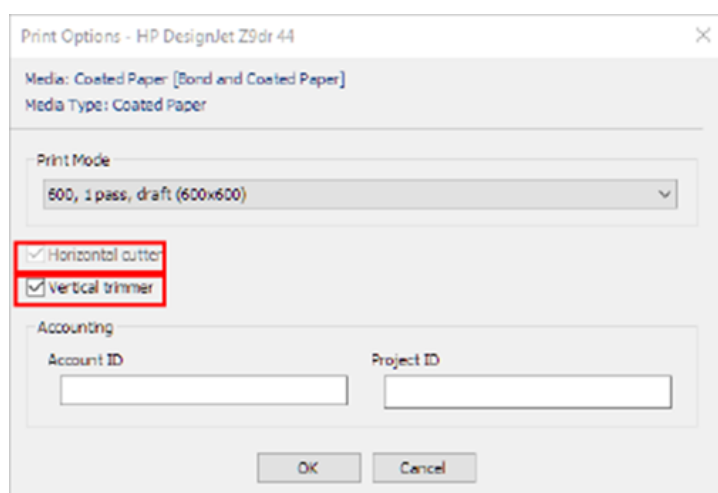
Print Options - HP DesignJet Z9dr 44

Media: Coated Paper [Bond and Coated Paper]
Media Type: Coated Paper

Print Mode

600, 1 pass, draft (600x600)

Horizontal cutter

Vertical trimmer

Accounting

Account ID

Project ID

OK

Cancel